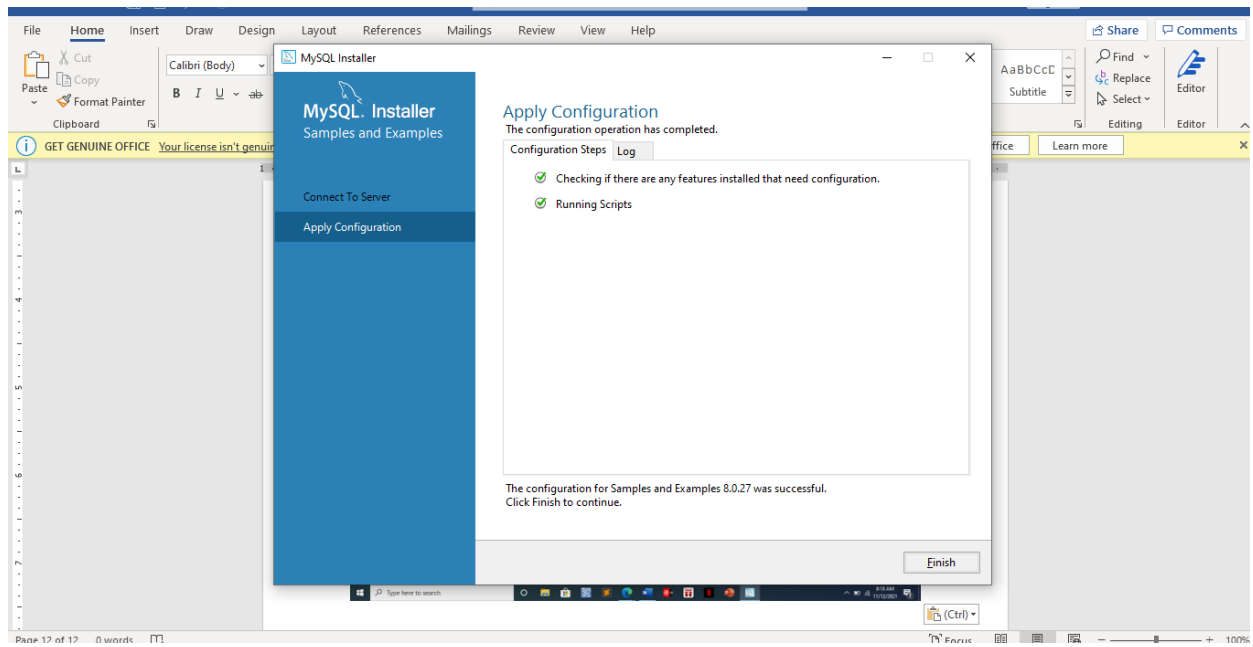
File Home Insert Draw Design Layout References Mailings Review View Help

Share Comments

Cut
Copy
Paste
Format Painter
Clipboard

Calibri (Body)

B I U ab

AaBbCcD
Subtitle

Find
Replace
Select
Editing

Editor
Editor

GET GENUINE OFFICE Your license isn't genui

ffice Learn more

MySQL Installer

MySQL. Installer
Samples and Examples

Connect To Server
Apply Configuration

Apply Configuration
The configuration operation has completed.

Configuration Steps Log

Checking if there are any features installed that need configuration.
Running Scripts

The configuration for Samples and Examples 8.0.27 was successful.
Click Finish to continue.

Finish

Type here to search

(Ctrl)

Page 12 of 12 0 words

Focus

100%